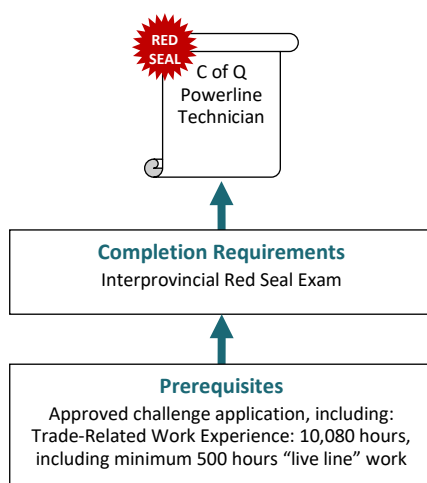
RED SEAL

C of Q Powerline Technician

Completion Requirements

Interprovincial Red Seal Exam

Prerequisites

Approved challenge application, including: Trade-Related Work Experience: 10,080 hours, including minimum 500 hours “live line” work